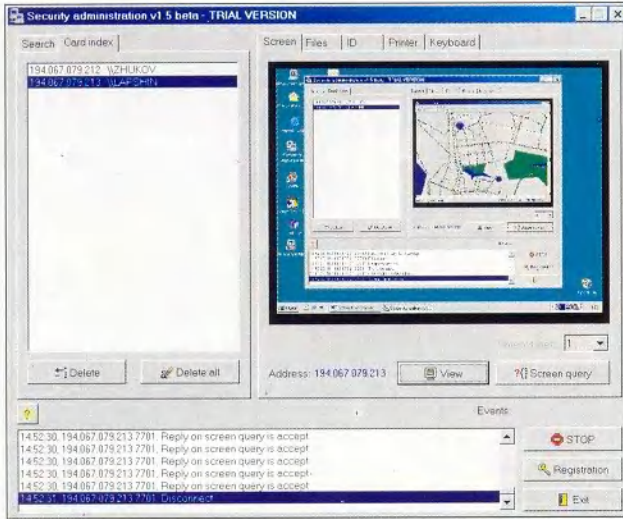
Security administration v1.5 beta - TRIAL VERSION

Search | Card index

194.067.079.212 \\ZHUKOV
194.067.079.213 \\LAPSHIN

Delete
Delete all

Screen | Files | ID | Printer | Keyboard

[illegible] 1

Address: 194.067.079.213
View
Screen query

Events

14:52:30, 194.067.079.213:7701, Reply on screen query is accept
14:52:30, 194.067.079.213:7701, Reply on screen query is accept
14:52:30, 194.067.079.213:7701, Reply on screen query is accept
14:52:30, 194.067.079.213:7701, Reply on screen query is accept
14:52:30, 194.067.079.213:7701, Reply on screen query is accept
14:52:31, 194.067.079.213:7701, Disconnect

STOP
Registration
Exit